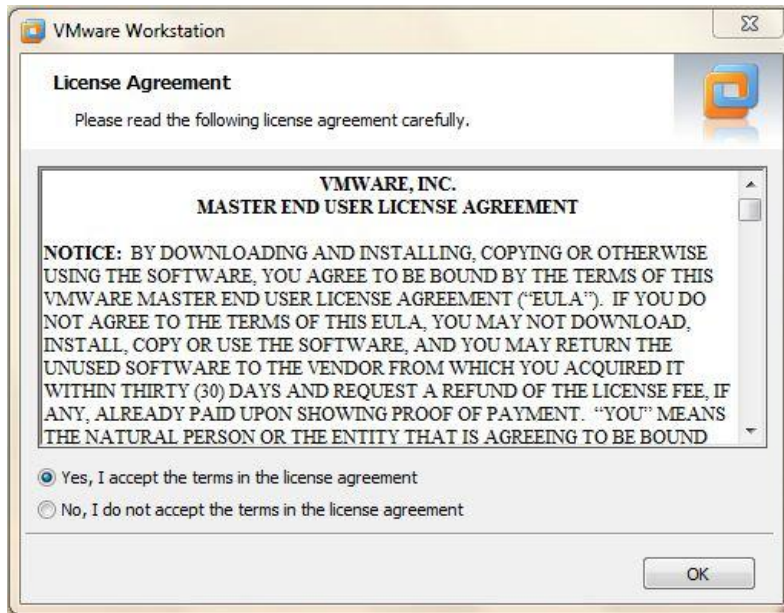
VMware Workstation

License Agreement

Please read the following license agreement carefully.

VMWARE, INC.
MASTER END USER LICENSE AGREEMENT

NOTICE: BY DOWNLOADING AND INSTALLING, COPYING OR OTHERWISE USING THE SOFTWARE, YOU AGREE TO BE BOUND BY THE TERMS OF THIS VMWARE MASTER END USER LICENSE AGREEMENT ("EULA"). IF YOU DO NOT AGREE TO THE TERMS OF THIS EULA, YOU MAY NOT DOWNLOAD, INSTALL, COPY OR USE THE SOFTWARE, AND YOU MAY RETURN THE UNUSED SOFTWARE TO THE VENDOR FROM WHICH YOU ACQUIRED IT WITHIN THIRTY (30) DAYS AND REQUEST A REFUND OF THE LICENSE FEE, IF ANY, ALREADY PAID UPON SHOWING PROOF OF PAYMENT. "YOU" MEANS THE NATURAL PERSON OR THE ENTITY THAT IS AGREEING TO BE BOUND

Yes, I accept the terms in the license agreement

No, I do not accept the terms in the license agreement

OK